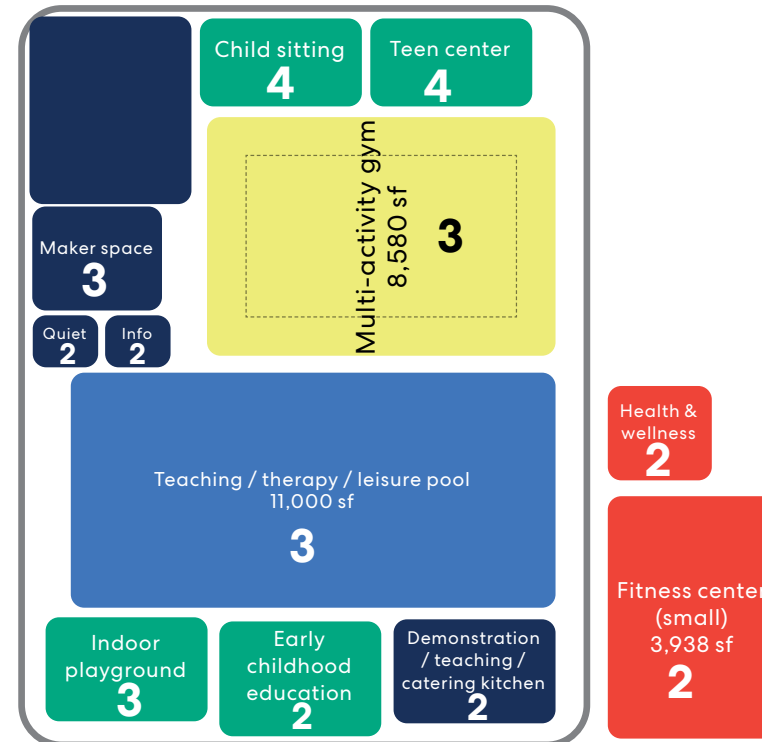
Child sitting
4

Teen center
4

Multi-activity gym
8,580 sf
3

Maker space
3

Quiet
2

Info
2

Health & wellness
2

Teaching / therapy / leisure pool
11,000 sf
3

Fitness center
(small)
3,938 sf
2

Indoor playground
3

Early childhood education
2

Demonstration / teaching / catering kitchen
2